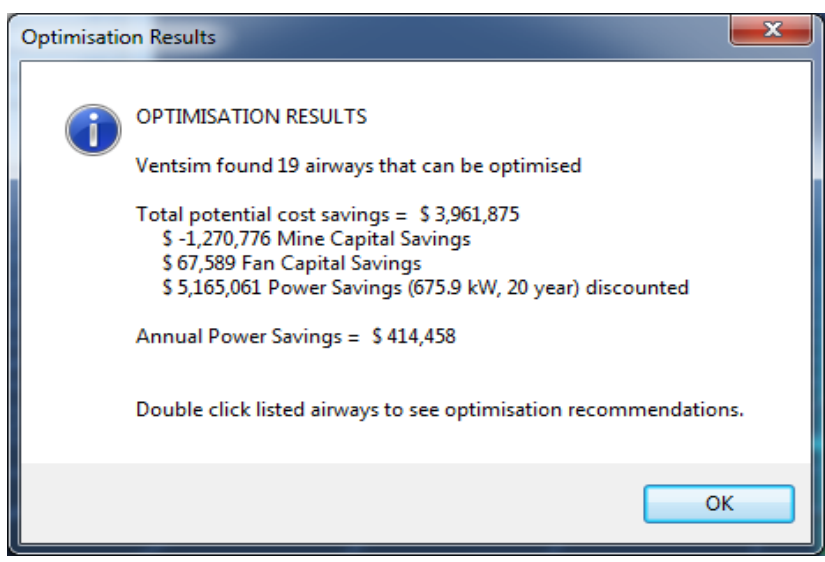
Optimisation Results

OPTIMISATION RESULTS

Ventsim found 19 airways that can be optimised

Total potential cost savings = \$ 3,961,875
\$ -1,270,776 Mine Capital Savings
\$ 67,589 Fan Capital Savings
\$ 5,165,061 Power Savings (675.9 kW, 20 year) discounted

Annual Power Savings = \$ 414,458

Double click listed airways to see optimisation recommendations.

OK